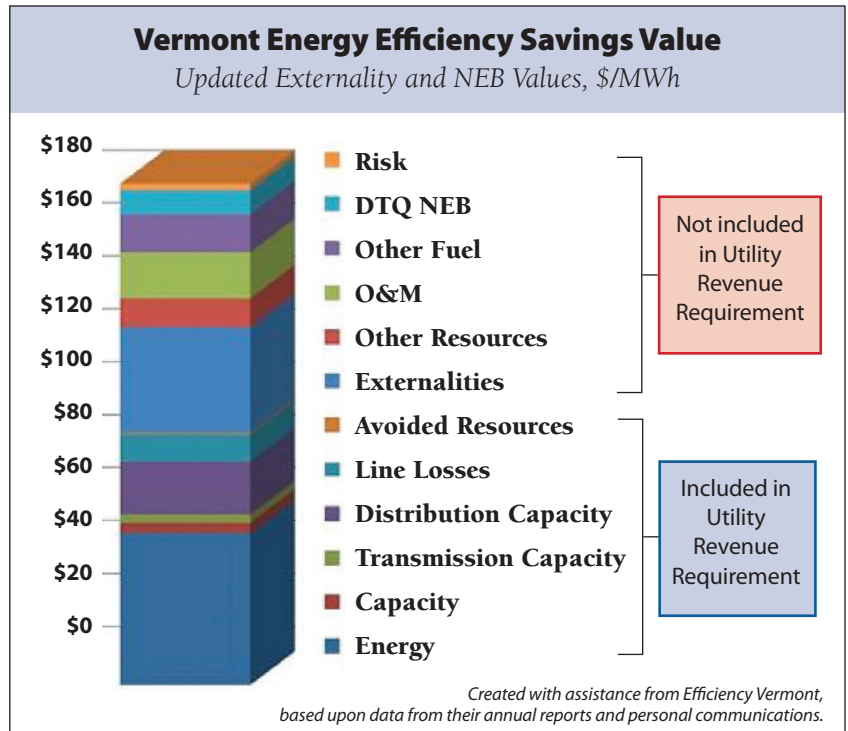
Vermont Energy Efficiency Savings Value

Updated Externality and NEB Values, \$/MWh

\$180
\$160
\$140
\$120
\$100
\$80
\$60
\$40
\$20
\$0

Risk
DTQ NEB
Other Fuel
O&M
Other Resources
Externalities
Avoided Resources
Line Losses
Distribution Capacity
Transmission Capacity
Capacity
Energy

Not included in Utility Revenue Requirement

Included in Utility Revenue Requirement

Created with assistance from Efficiency Vermont, based upon data from their annual reports and personal communications.